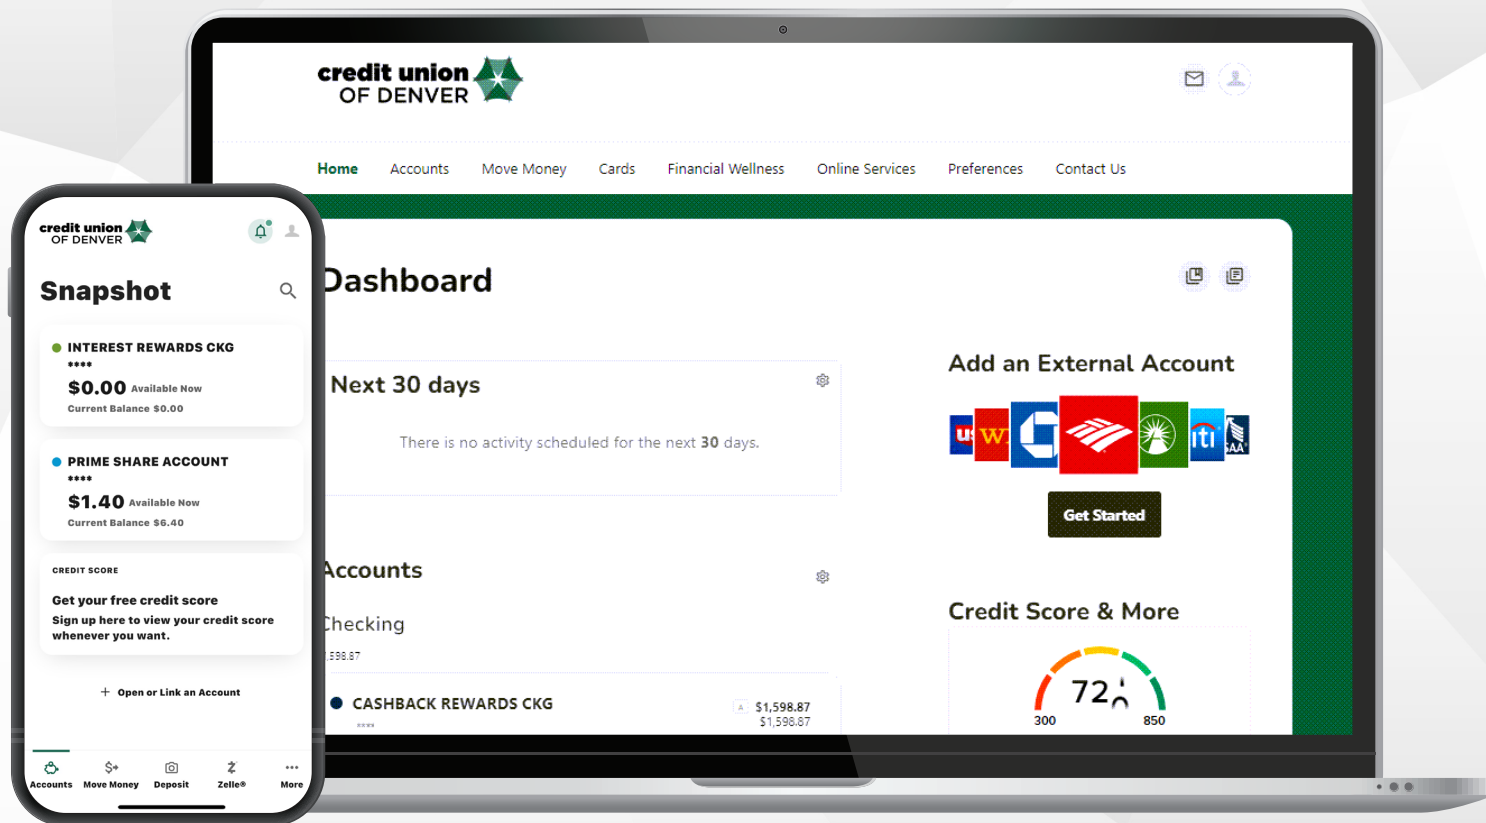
credit union OF DENVER

Home Accounts Move Money Cards Financial Wellness Online Services Preferences Contact Us

Dashboard

Next 30 days

There is no activity scheduled for the next 30 days.

Accounts

Checking

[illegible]598.87

CASHBACK REWARDS CKG $1,598.87

**** $1,598.87

Add an External Account

Get Started

Credit Score & More

72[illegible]

300 850

credit union OF DENVER

Snapshot

INTEREST REWARDS CKG

****

$0.00 Available Now

Current Balance $0.00

PRIME SHARE ACCOUNT

****

$1.40 Available Now

Current Balance $6.40

CREDIT SCORE

Get your free credit score

Sign up here to view your credit score whenever you want.

+ Open or Link an Account

Accounts Move Money Deposit Zelle® More